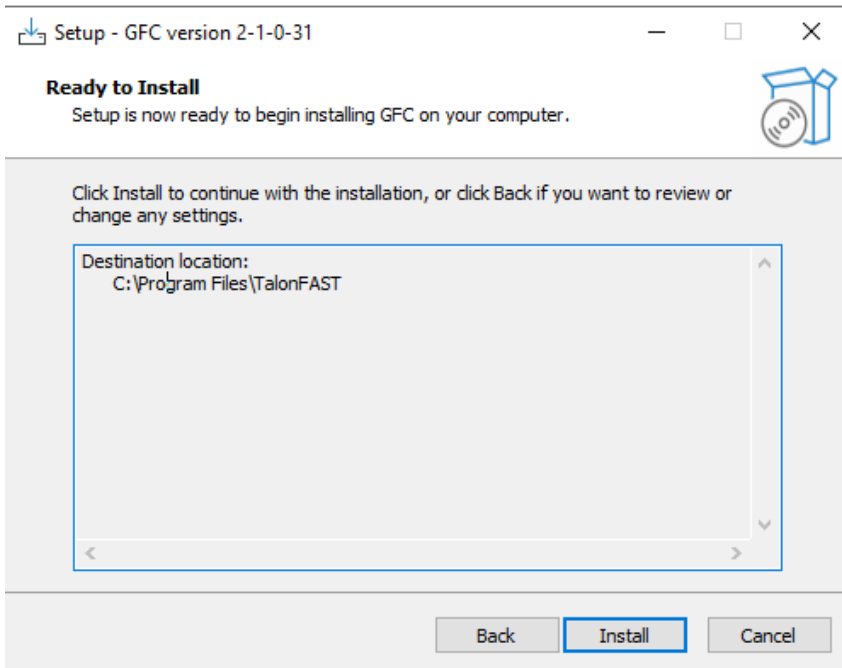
Setup - GFC version 2-1-0-31

Ready to Install
Setup is now ready to begin installing GFC on your computer.

Click Install to continue with the installation, or click Back if you want to review or change any settings.

Destination location:
C:\Program Files\TalonFAST

Back
Install
Cancel